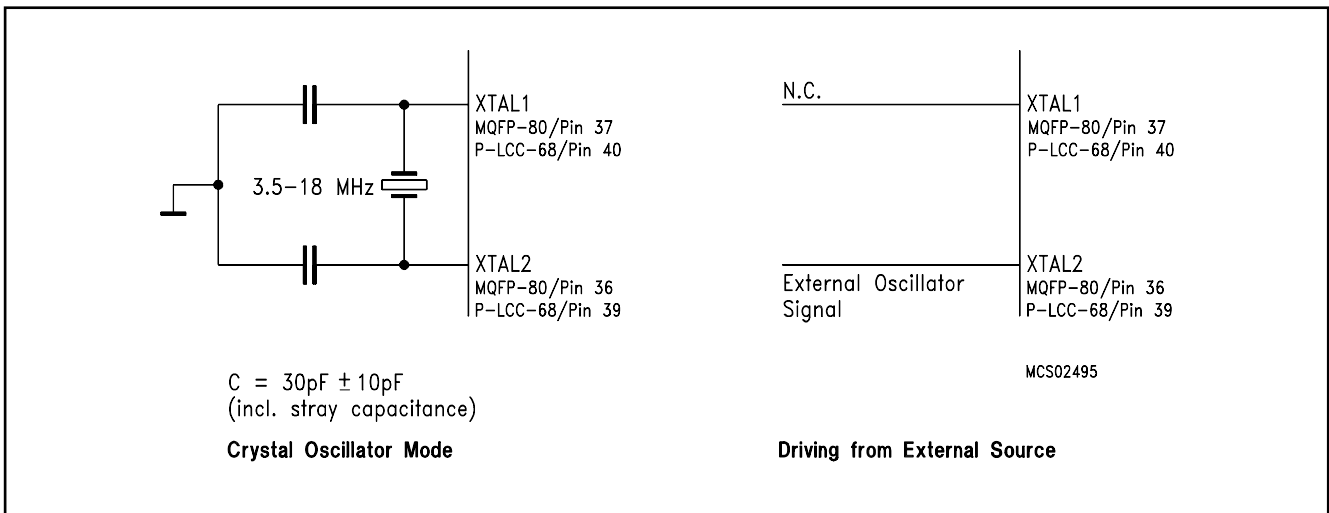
XTAL1
MQFP-80/Pin 37
P-LCC-68/Pin 40

3.5–18 MHz

XTAL2
MQFP-80/Pin 36
P-LCC-68/Pin 39

N.C.

XTAL1
MQFP-80/Pin 37
P-LCC-68/Pin 40

External Oscillator Signal

XTAL2
MQFP-80/Pin 36
P-LCC-68/Pin 39

MCS02495

C = 30pF $\pm$ 10pF
(incl. stray capacitance)

Crystal Oscillator Mode

Driving from External Source